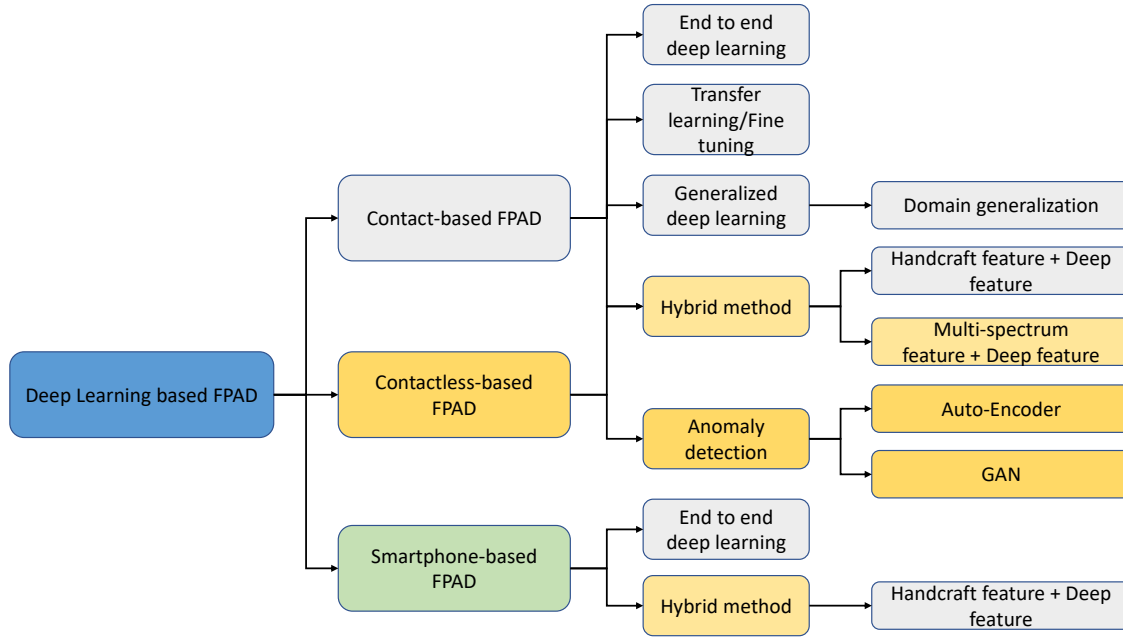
Deep Learning based FPAD

Contact-based FPAD

Contactless-based FPAD

Smartphone-based FPAD

End to end deep learning

Transfer learning/Fine tuning

Generalized deep learning

Domain generalization

Hybrid method

Handcraft feature + Deep feature

Multi-spectrum feature + Deep feature

Anomaly detection

Auto-Encoder

GAN

End to end deep learning

Hybrid method

Handcraft feature + Deep feature